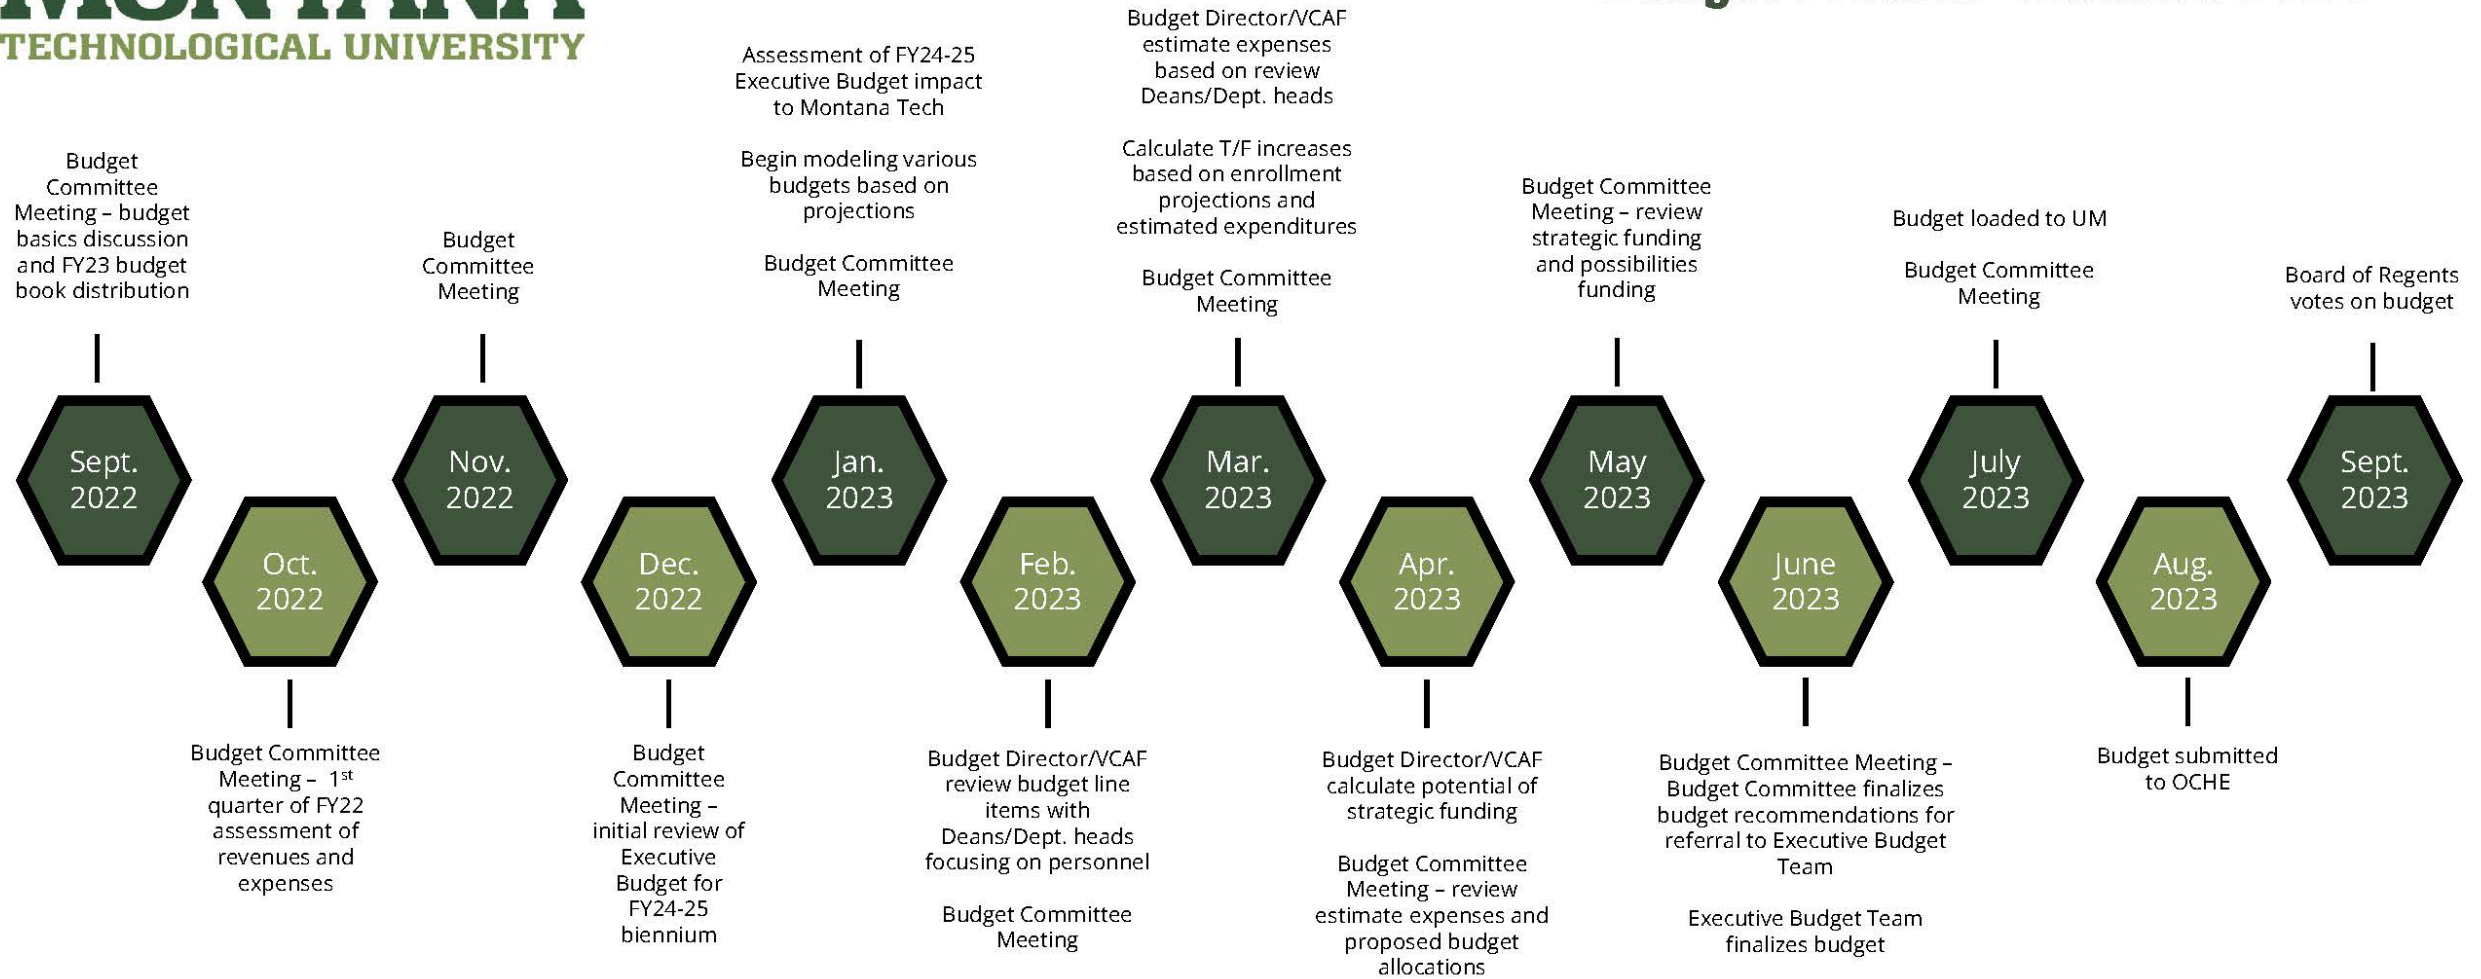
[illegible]
TECHNOLOGICAL UNIVERSITY

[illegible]

Budget Committee Meeting – budget basics discussion and FY23 budget book distribution

Sept. 2022

Oct. 2022

Budget Committee Meeting – $1^{st}$ quarter of FY22 assessment of revenues and expenses

Budget Committee Meeting

Nov. 2022

Dec. 2022

Budget Committee Meeting – initial review of Executive Budget for FY24-25 biennium

Assessment of FY24-25 Executive Budget impact to Montana Tech

Begin modeling various budgets based on projections

Budget Committee Meeting

Jan. 2023

Feb. 2023

Budget Director/VCAF review budget line items with Deans/Dept. heads focusing on personnel

Budget Committee Meeting

Budget Director/VCAF estimate expenses based on review Deans/Dept. heads

Calculate T/F increases based on enrollment projections and estimated expenditures

Budget Committee Meeting

Mar. 2023

Apr. 2023

Budget Director/VCAF calculate potential of strategic funding

Budget Committee Meeting – review estimate expenses and proposed budget allocations

Budget Committee Meeting – review strategic funding and possibilities funding

May 2023

June 2023

Budget Committee Meeting – Budget Committee finalizes budget recommendations for referral to Executive Budget Team

Executive Budget Team finalizes budget

Budget loaded to UM

Budget Committee Meeting

July 2023

Aug. 2023

Budget submitted to OCHE

Board of Regents votes on budget

Sept. 2023